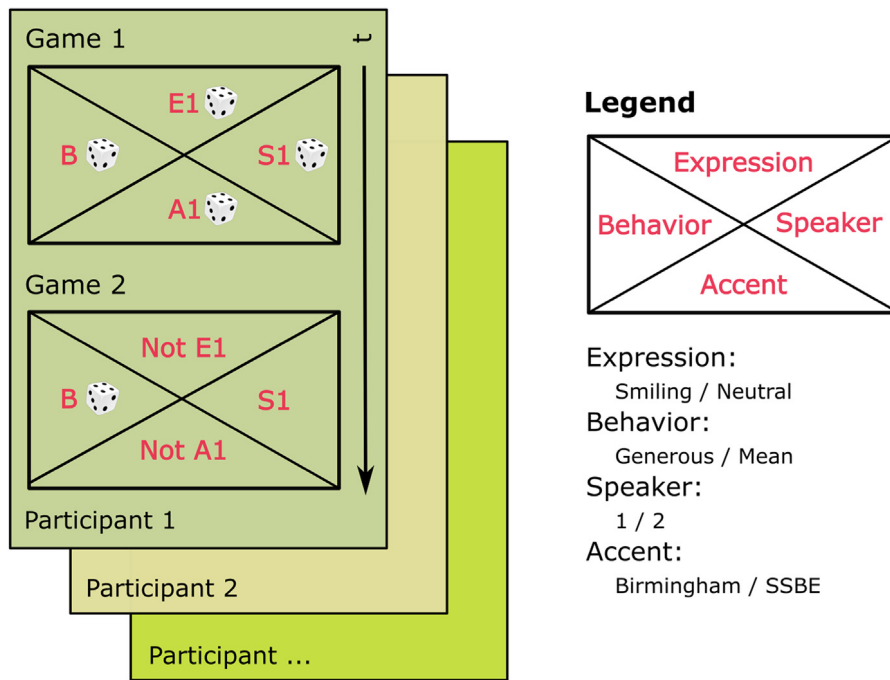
Game 1

t

E1

B

S1

A1

Game 2

Not E1

B

S1

Not A1

Participant 1

Participant 2

Participant ...

Legend

Expression

Behavior

Speaker

Accent

Expression:
Smiling / Neutral

Behavior:
Generous / Mean

Speaker:
1 / 2

Accent:
Birmingham / SSBE